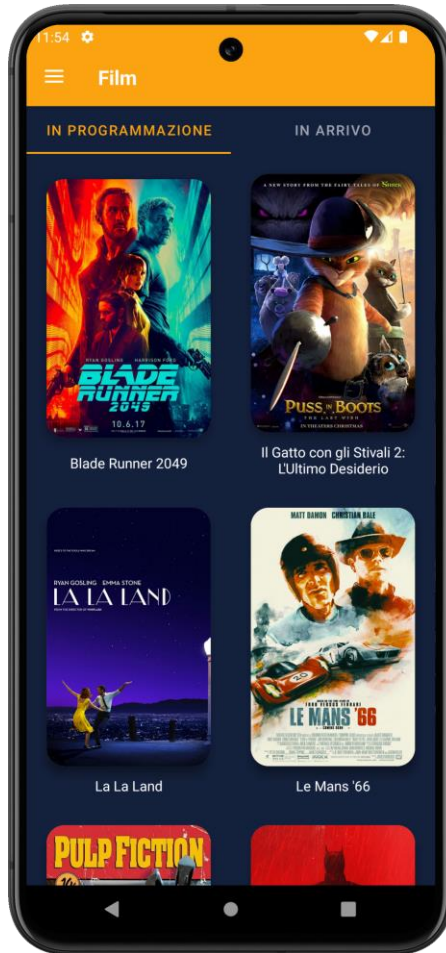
11:54

Film

IN PROGRAMMAZIONE

IN ARRIVO

RYAN GOSLING HARRISON FORD

BLADE RUNNER 2049

10.6.17

Blade Runner 2049

A NEW STORY FROM THE FAIRY TALES OF SHREK

PUSS IN BOOTS THE LAST WISH

IN THEATERS CHRISTMAS

Il Gatto con gli Stivali 2: L'Ultimo Desiderio

RYAN GOSLING EMMA STONE

LA LA LAND

La La Land

MATT DAMON CHRISTIAN BALE

LE MANS '66

Le Mans '66

PULP FICTION